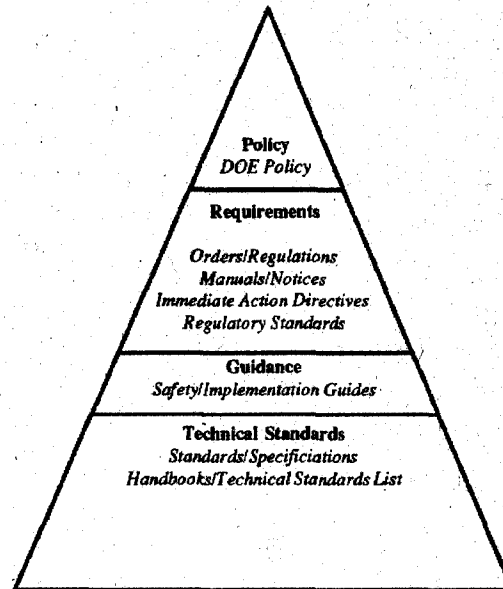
Policy
DOE Policy

Requirements

Orders/Regulations
Manuals/Notices
Immediate Action Directives
Regulatory Standards

Guidance
Safety/Implementation Guides

Technical Standards
Standards/Specifications
Handbooks/Technical Standards List